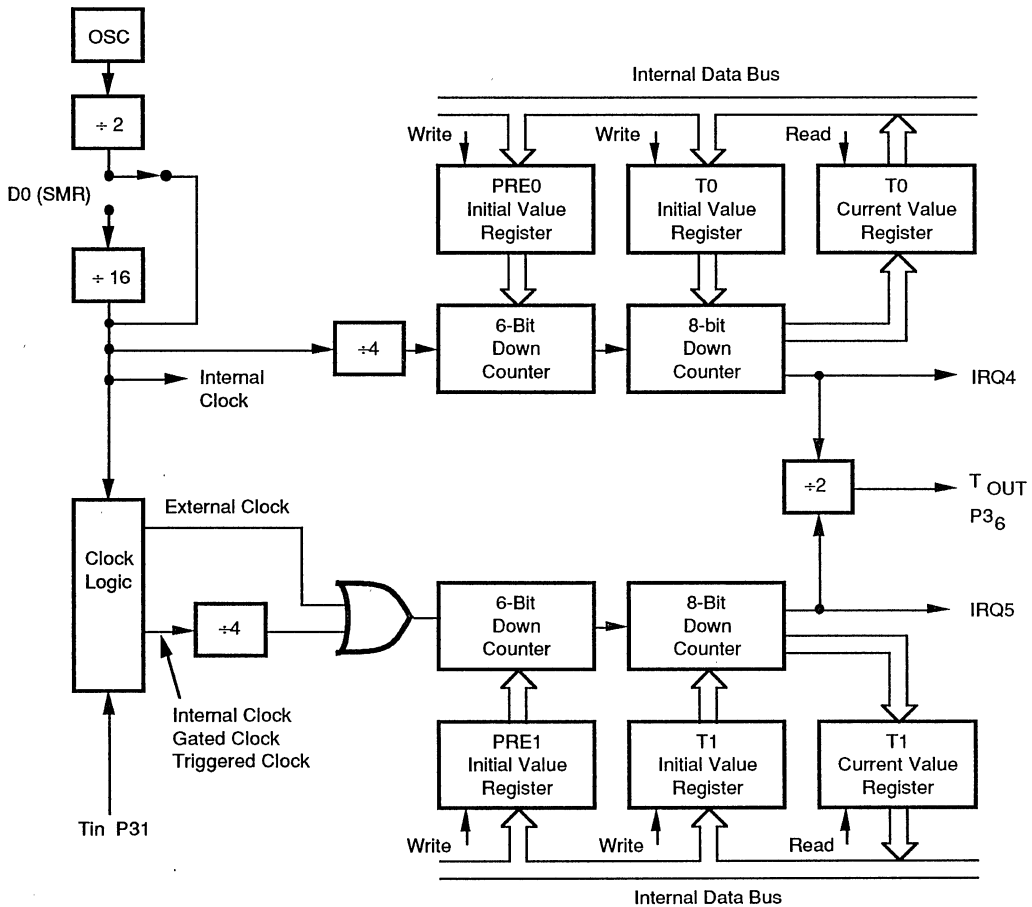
OSC

÷ 2

D0 (SMR)

÷ 16

Internal Data Bus

Write

Write

Read

PRE0 Initial Value Register

T0 Initial Value Register

T0 Current Value Register

÷4

6-Bit Down Counter

8-bit Down Counter

Internal Clock

IRQ4

÷2

$T_{OUT}$
$P3_6$

External Clock

Clock Logic

÷4

6-Bit Down Counter

8-Bit Down Counter

IRQ5

Internal Clock
Gated Clock
Triggered Clock

PRE1 Initial Value Register

T1 Initial Value Register

T1 Current Value Register

Tin P31

Write

Write

Read

Internal Data Bus